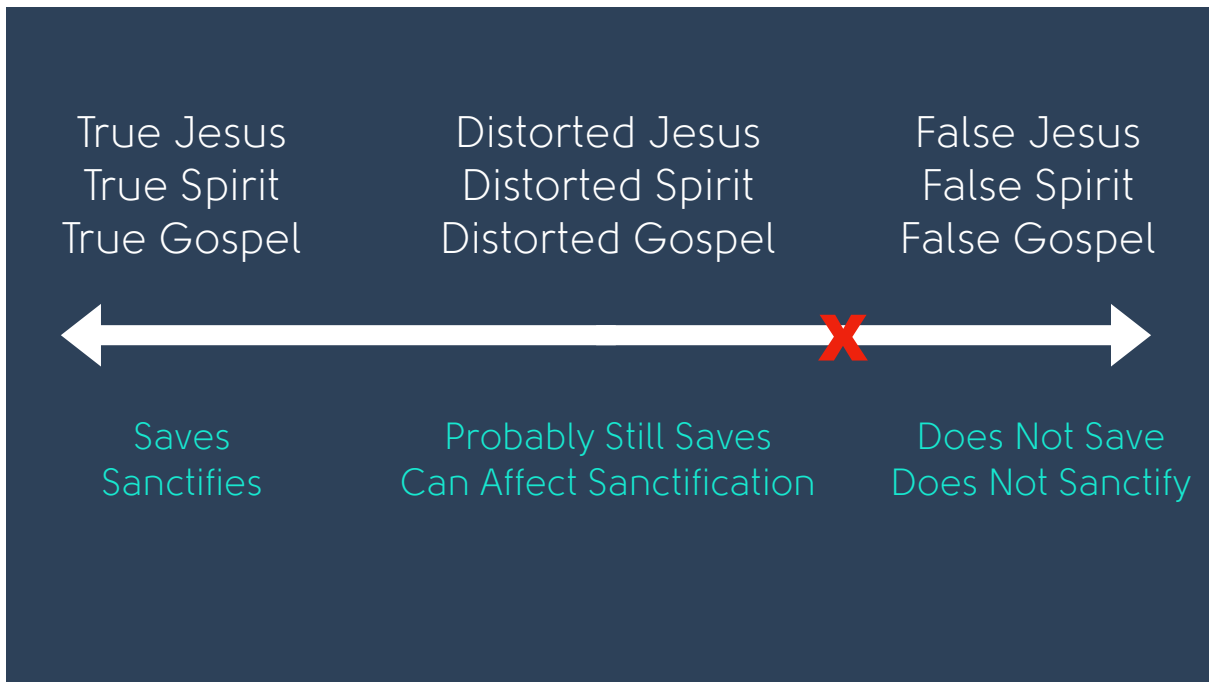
True Jesus
True Spirit
True Gospel

Distorted Jesus
Distorted Spirit
Distorted Gospel

False Jesus
False Spirit
False Gospel

x

Saves
Sanctifies

Probably Still Saves
Can Affect Sanctification

Does Not Save
Does Not Sanctify